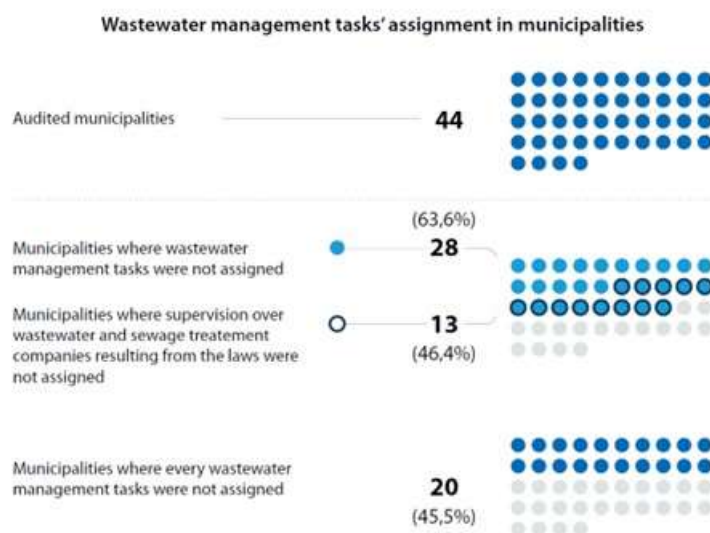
Wastewater management tasks' assignment in municipalities

Audited municipalities 44

(63,6%)

Municipalities where wastewater management tasks were not assigned 28

Municipalities where supervision over wastewater and sewage treatement companies resulting from the laws were not assigned 13

(46,4%)

Municipalities where every wastewater management tasks were not assigned 20

(45,5%)